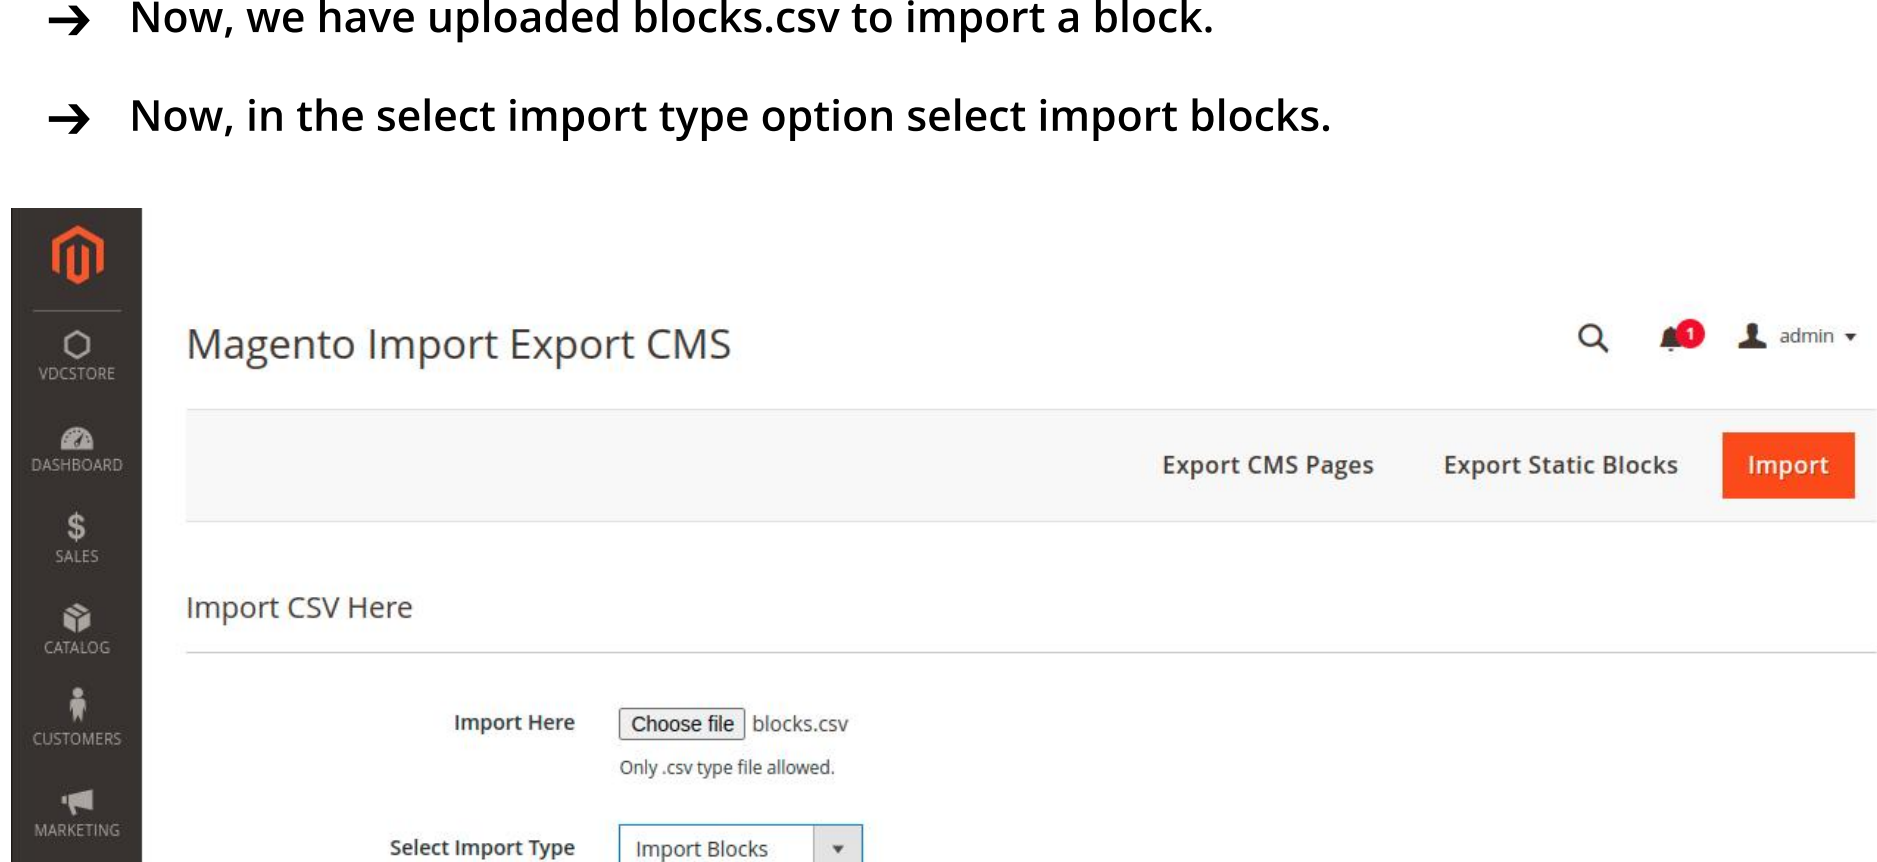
→ Now, we have uploaded blocks.csv to import a block.

→ Now, in the select import type option select import blocks.

VDCSTORE
DASHBOARD
SALES
CATALOG
CUSTOMERS
MARKETING

Magento Import Export CMS

1
admin

Export CMS Pages
Export Static Blocks
Import

Import CSV Here

Import Here
Choose file blocks.csv
Only .csv type file allowed.

Select Import Type
Import Blocks